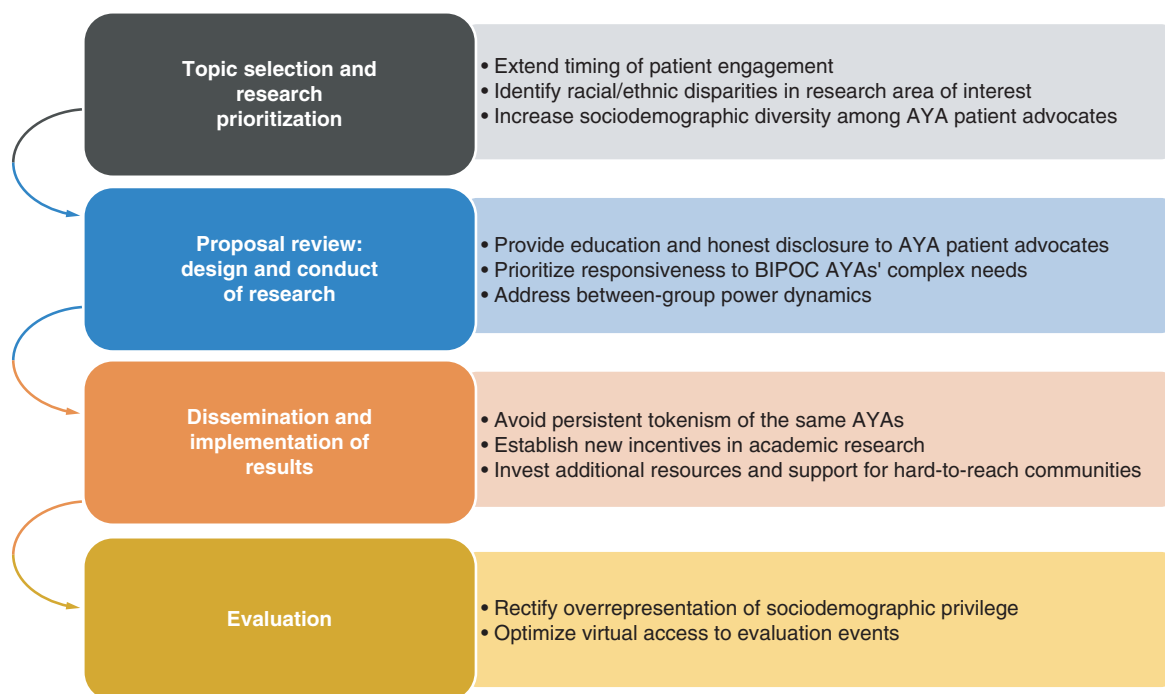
Topic selection and research prioritization

• Extend timing of patient engagement
• Identify racial/ethnic disparities in research area of interest
• Increase sociodemographic diversity among AYA patient advocates

Proposal review: design and conduct of research

• Provide education and honest disclosure to AYA patient advocates
• Prioritize responsiveness to BIPOC AYAs' complex needs
• Address between-group power dynamics

Dissemination and implementation of results

• Avoid persistent tokenism of the same AYAs
• Establish new incentives in academic research
• Invest additional resources and support for hard-to-reach communities

Evaluation

• Rectify overrepresentation of sociodemographic privilege
• Optimize virtual access to evaluation events